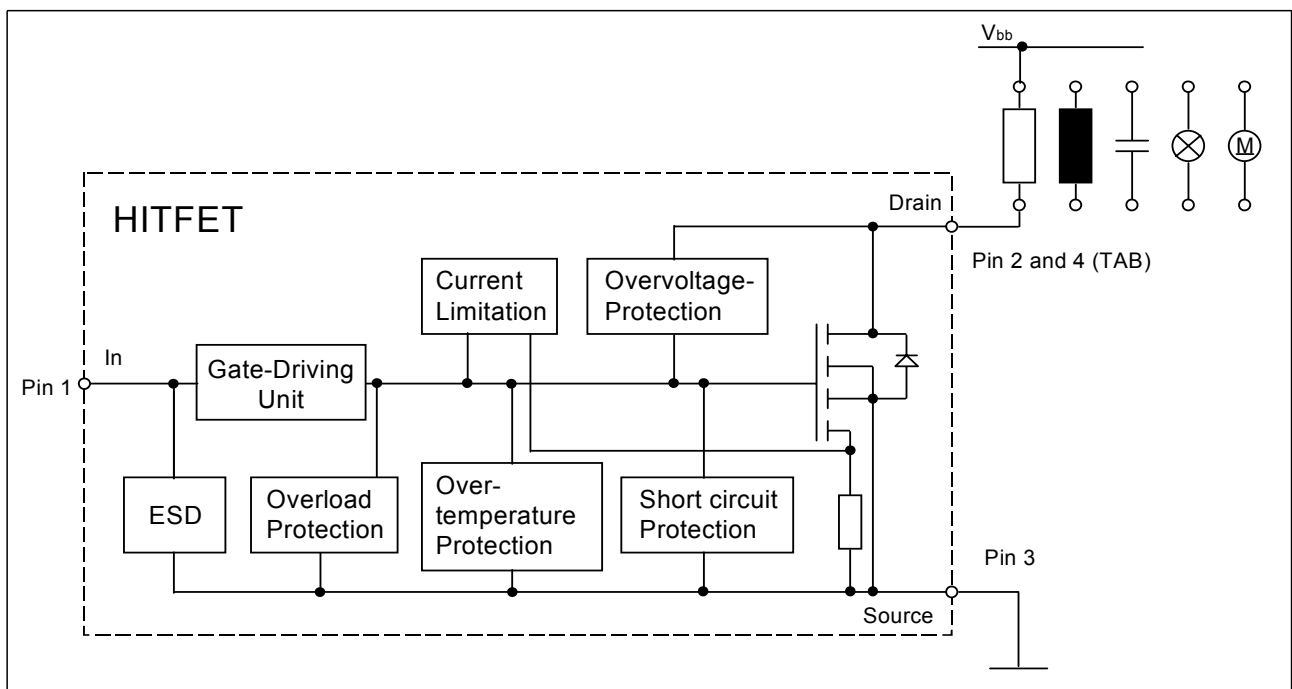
$V_{bb}$

M

HITFET

Drain

Pin 2 and 4 (TAB)

Current Limitation

Overvoltage-Protection

In

Pin 1

Gate-Driving Unit

ESD

Overload Protection

Over-temperature Protection

Short circuit Protection

Pin 3

Source